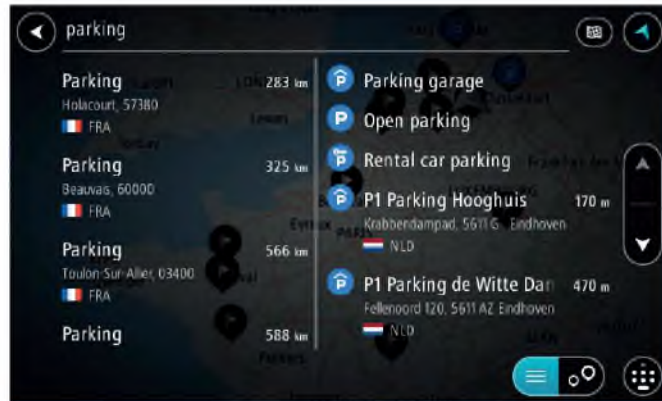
parking

Parking
Holacourt, 57380
FRA
283 km

Parking
Beauvais, 60000
FRA
325 km

Parking
Toulon-Sur-Allier, 03400
FRA
566 km

Parking
588 km

Parking garage

Open parking

Rental car parking

P1 Parking Hooghuis
Krabbendampad, 5611G Eindhoven
NLD
170 m

P1 Parking de Witte Dar
Fellenoord 120, 5611 AZ Eindhoven
NLD
470 m